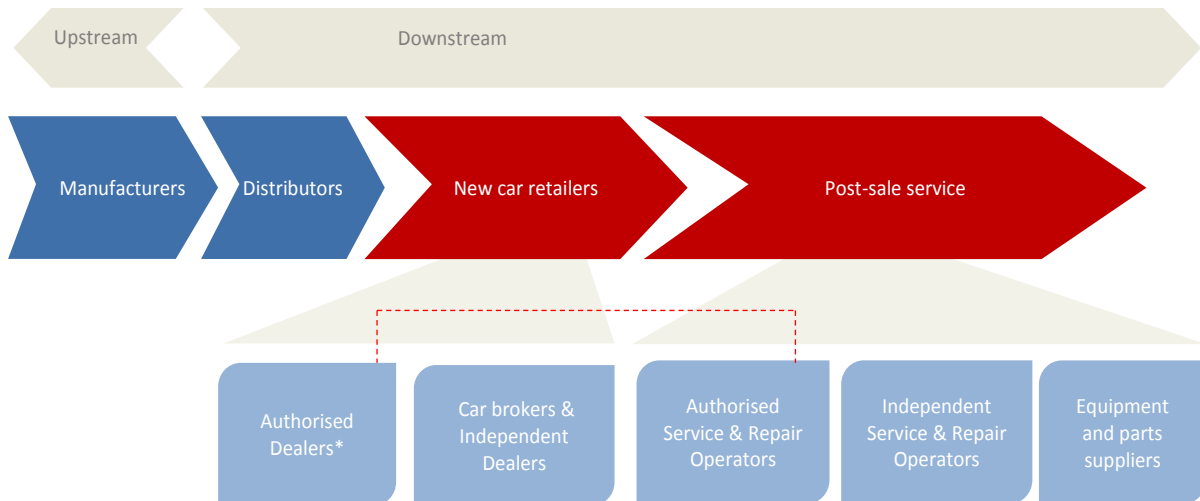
Upstream

Downstream

Manufacturers

Distributors

New car retailers

Post-sale service

Authorised Dealers*

Car brokers & Independent Dealers

Authorised Service & Repair Operators

Independent Service & Repair Operators

Equipment and parts suppliers